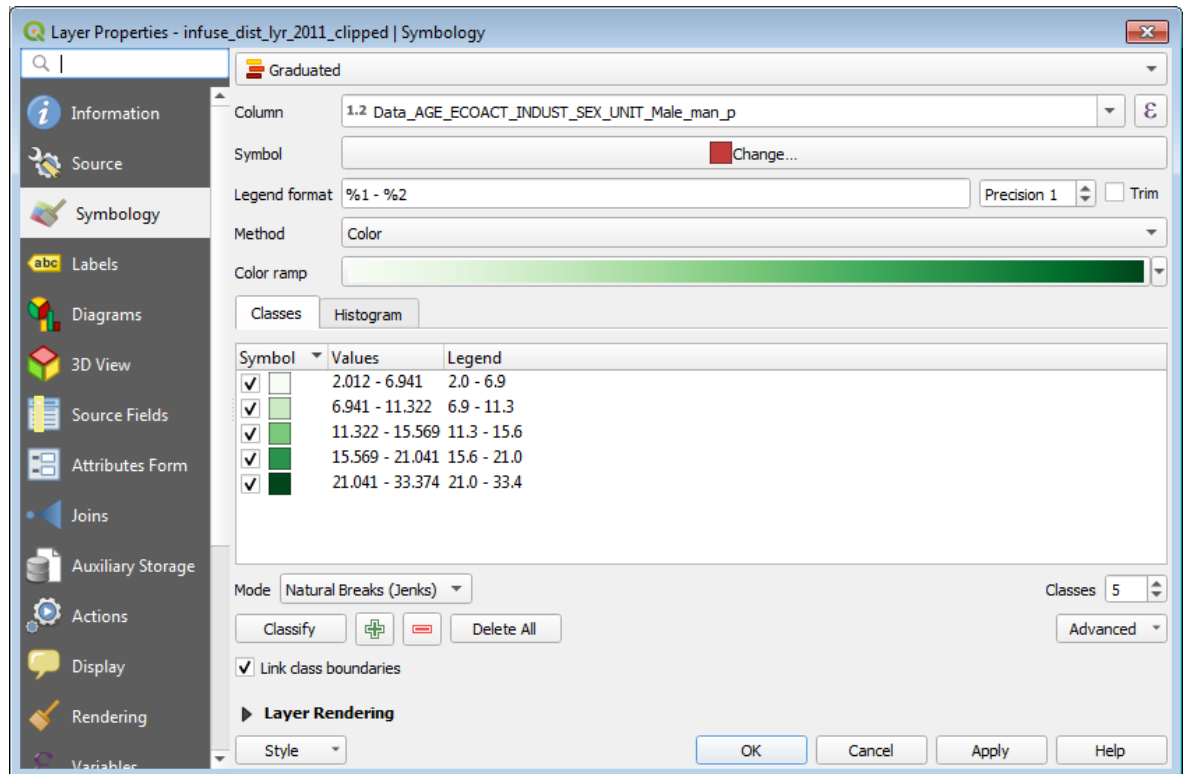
Layer Properties - infuse_dist_lyr_2011_clipped | Symbology

Information
Source
Symbology
Labels
Diagrams
3D View
Source Fields
Attributes Form
Joins
Auxiliary Storage
Actions
Display
Rendering
Variables

Graduated

Column 1.2 Data_AGE_ECOACT_INDUST_SEX_UNIT_Male_man_p
Symbol Change...
Legend format %1 - %2 Precision 1 Trim
Method Color
Color ramp

Classes Histogram

| Symbol | Values | Legend |
|---|---|---|
| ✓ | 2.012 - 6.941 | 2.0 - 6.9 |
| ✓ | 6.941 - 11.322 | 6.9 - 11.3 |
| ✓ | 11.322 - 15.569 | 11.3 - 15.6 |
| ✓ | 15.569 - 21.041 | 15.6 - 21.0 |
| ✓ | 21.041 - 33.374 | 21.0 - 33.4 |

Mode Natural Breaks (Jenks) Classes 5
Classify Delete All Advanced
✓ Link class boundaries

Layer Rendering

Style OK Cancel Apply Help